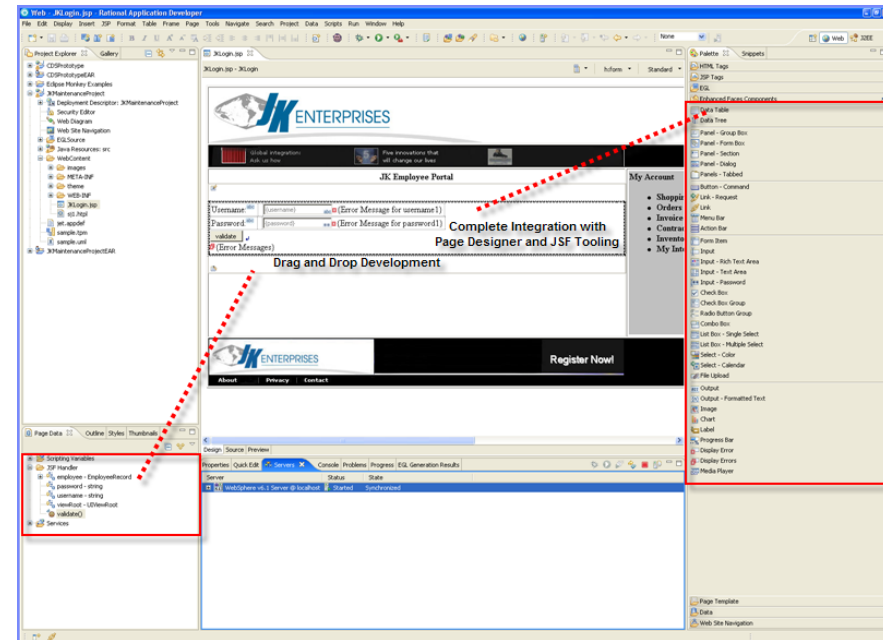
Web - JKLogin.jsp - Rational Application Developer

File Edit Display Insert JSP Format Table Frame Page Tools Navigate Search Project Data Scripts Run Window Help

Project Explorer Gallery

CDSPrototype
CDSPrototypeEAR
Eclipse Monkey Examples
JKMaintenanceProject
Deployment Descriptor: JKMaintenanceProject
Security Editor
Web Diagram
Web Site Navigation
EGLSource
Java Resources: src
WebContent
images
META-INF
theme
WEB-INF
JKLogin.jsp
x2.html
jet.appdef
sample.tpm
sample.uml
JKMaintenanceProjectEAR

JKLogin.jsp

JKLogin.jsp > JKLogin

h:form Standard

JK ENTERPRISES

Global integration. Ask us how.

Five innovations that will change our lives

JK Employee Portal

My Account

Shoppi
Orders
Invoice
Contrac
Invento
My Int

Username: {Error Message for username1}
Password: {Error Message for password1}
validate
{Error Messages}

Complete Integration with Page Designer and JSF Tooling

Drag and Drop Development

JK ENTERPRISES

Register Now!

About | Privacy | Contact

Design Source Preview

Page Data Outline Styles Thumbnails

Scripting Variables
JSF Handler
employee - EmployeeRecord
password - string
username - string
viewRoot - UIViewRoot
validate()
Services

Properties Quick Edit Servers Console Problems Progress EGL Generation Results

Server | Status | State
WebSphere v6.1 Server @ localhost | Started | Synchronized

Palette Snippets

HTML Tags
JSP Tags
EGL
Enhanced Faces Components
Data Table
Data Tree
Panel - Group Box
Panel - Form Box
Panel - Section
Panel - Dialog
Panels - Tabbed
Button - Command
Link - Request
Link
Menu Bar
Action Bar
Form Item
Input
Input - Rich Text Area
Input - Text Area
Input - Password
Check Box
Check Box Group
Radio Button Group
Combo Box
List Box - Single Select
List Box - Multiple Select
Select - Color
Select - Calendar
File Upload
Output
Output - Formatted Text
Image
Chart
Label
Progress Bar
Display Error
Display Errors
Media Player
Page Template
Data
Web Site Navigation

Web J2EE